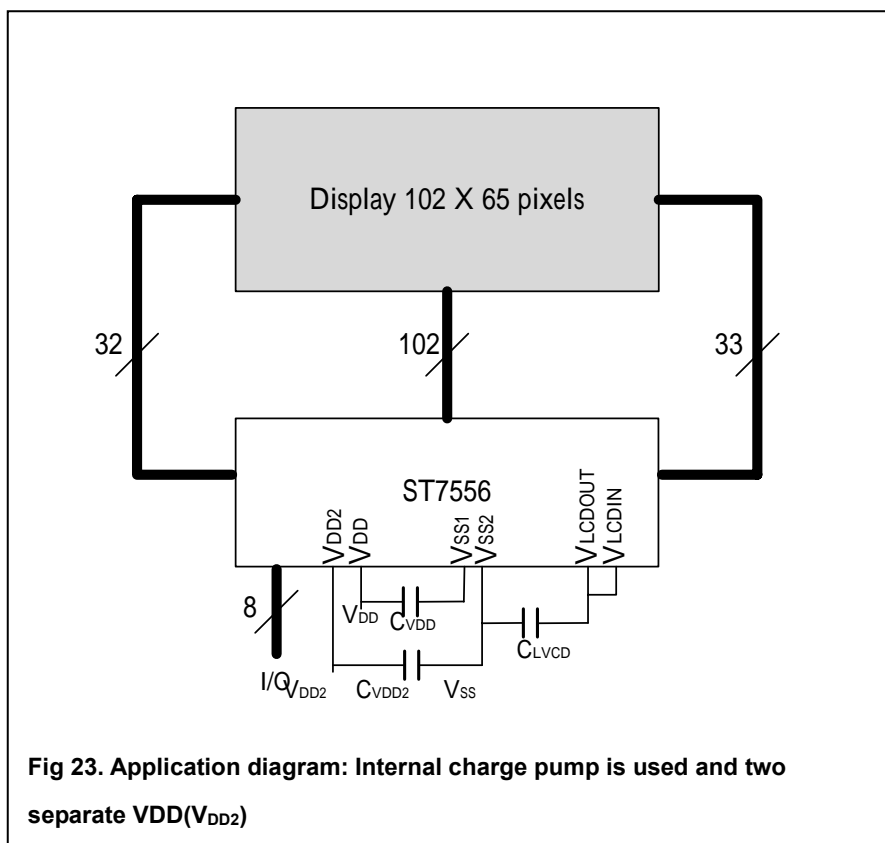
Display 102 X 65 pixels

32

102

33

ST7556

$V_{DD2}$ $V_{DD}$ $V_{SS1}$ $V_{SS2}$ $V_{LCDOUT}$ $V_{LCDIN}$

8

$V_{DD}$ $C_{VDD}$

$C_{LVCD}$

I/O $V_{DD2}$ $C_{VDD2}$ $V_{SS}$

**Fig 23. Application diagram: Internal charge pump is used and two separate VDD($V_{DD2}$)**